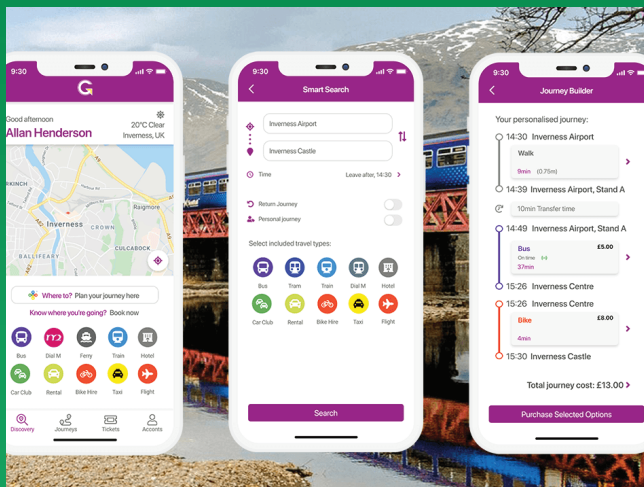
9:30

Good afternoon
Allan Henderson

20°C Clear
Inverness, UK

Raigmore
Inverness
CROWN
CULCABOCK
BALLIFEARY

Where to? Plan your journey here

Know where you're going? Book now

Bus
Dial M
Ferry
Train
Hotel
Car Club
Rental
Bike Hire
Taxi
Flight

Discovery
Journeys
Tickets
Accounts

9:30

Smart Search

Inverness Airport
Inverness Castle

Time
Leave after, 14:30

Return Journey
Personal journey

Select included travel types:

Bus
Tram
Train
Dial M
Hotel
Car Club
Rental
Bike Hire
Taxi
Flight

Search

9:30

Journey Builder

Your personalised journey:

14:30 Inverness Airport
Walk
9min (0.75m)
14:39 Inverness Airport, Stand A
10min Transfer time
14:49 Inverness Airport, Stand A
Bus £5.00
On time
37min
15:26 Inverness Centre
15:26 Inverness Centre
Bike £8.00
4min
15:30 Inverness Castle

Total journey cost: £13.00

Purchase Selected Options